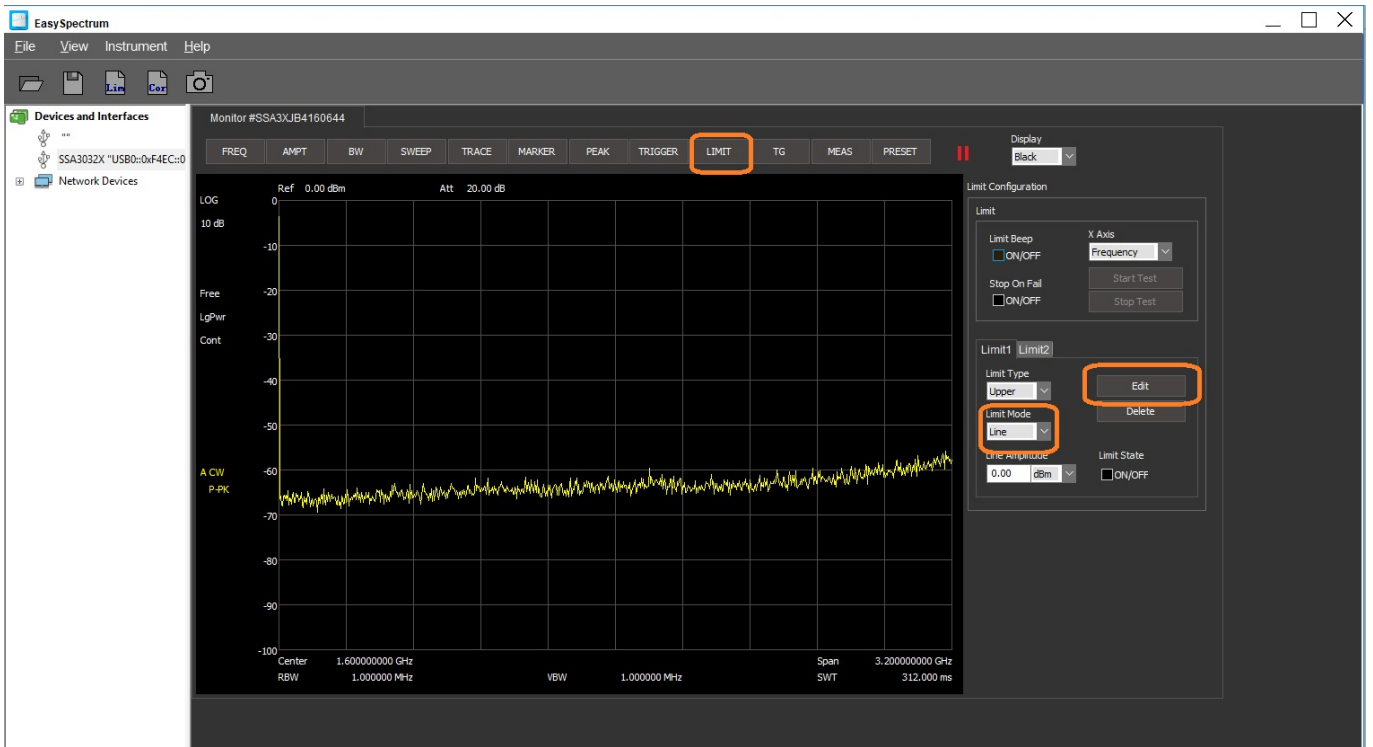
EasySpectrum

File View Instrument Help

Lim Cor

Devices and Interfaces
""
SSA3032X "USB0::0xF4EC::0
Network Devices

Monitor #SSA3XJB4160644

FREQ AMPT BW SWEEP TRACE MARKER PEAK TRIGGER LIMIT TG MEAS PRESET

Display
Black

Ref 0.00 dBm Att 20.00 dB

LOG
10 dB
Free
LgPwr
Cont
A CW
P-PK

0
-10
-20
-30
-40
-50
-60
-70
-80
-90
-100

Center 1.600000000 GHz Span 3.200000000 GHz
RBW 1.000000 MHz VBW 1.000000 MHz SWT 312.000 ms

Limit Configuration
Limit
Limit Beep
ON/OFF
X Axis
Frequency
Start Test
Stop On Fail
ON/OFF
Stop Test

Limit1 Limit2
Limit Type
Upper
Edit
Delete
Limit Mode
Line
Line Amplitude
0.00 dBm
Limit State
ON/OFF